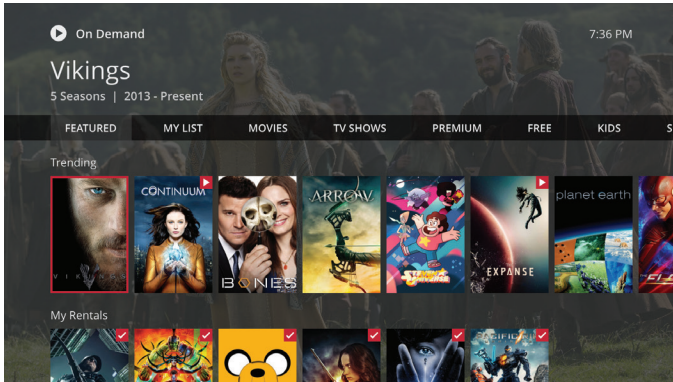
On Demand

7:36 PM

Vikings

5 Seasons | 2013 - Present

FEATURED MY LIST MOVIES TV SHOWS PREMIUM FREE KIDS S

Trending

VIKINGS

CONTINUUM

BONES

ARROW

STEVEN UNIVERSE

EXPANSE

planet earth

My Rentals

PACIFIC RIM